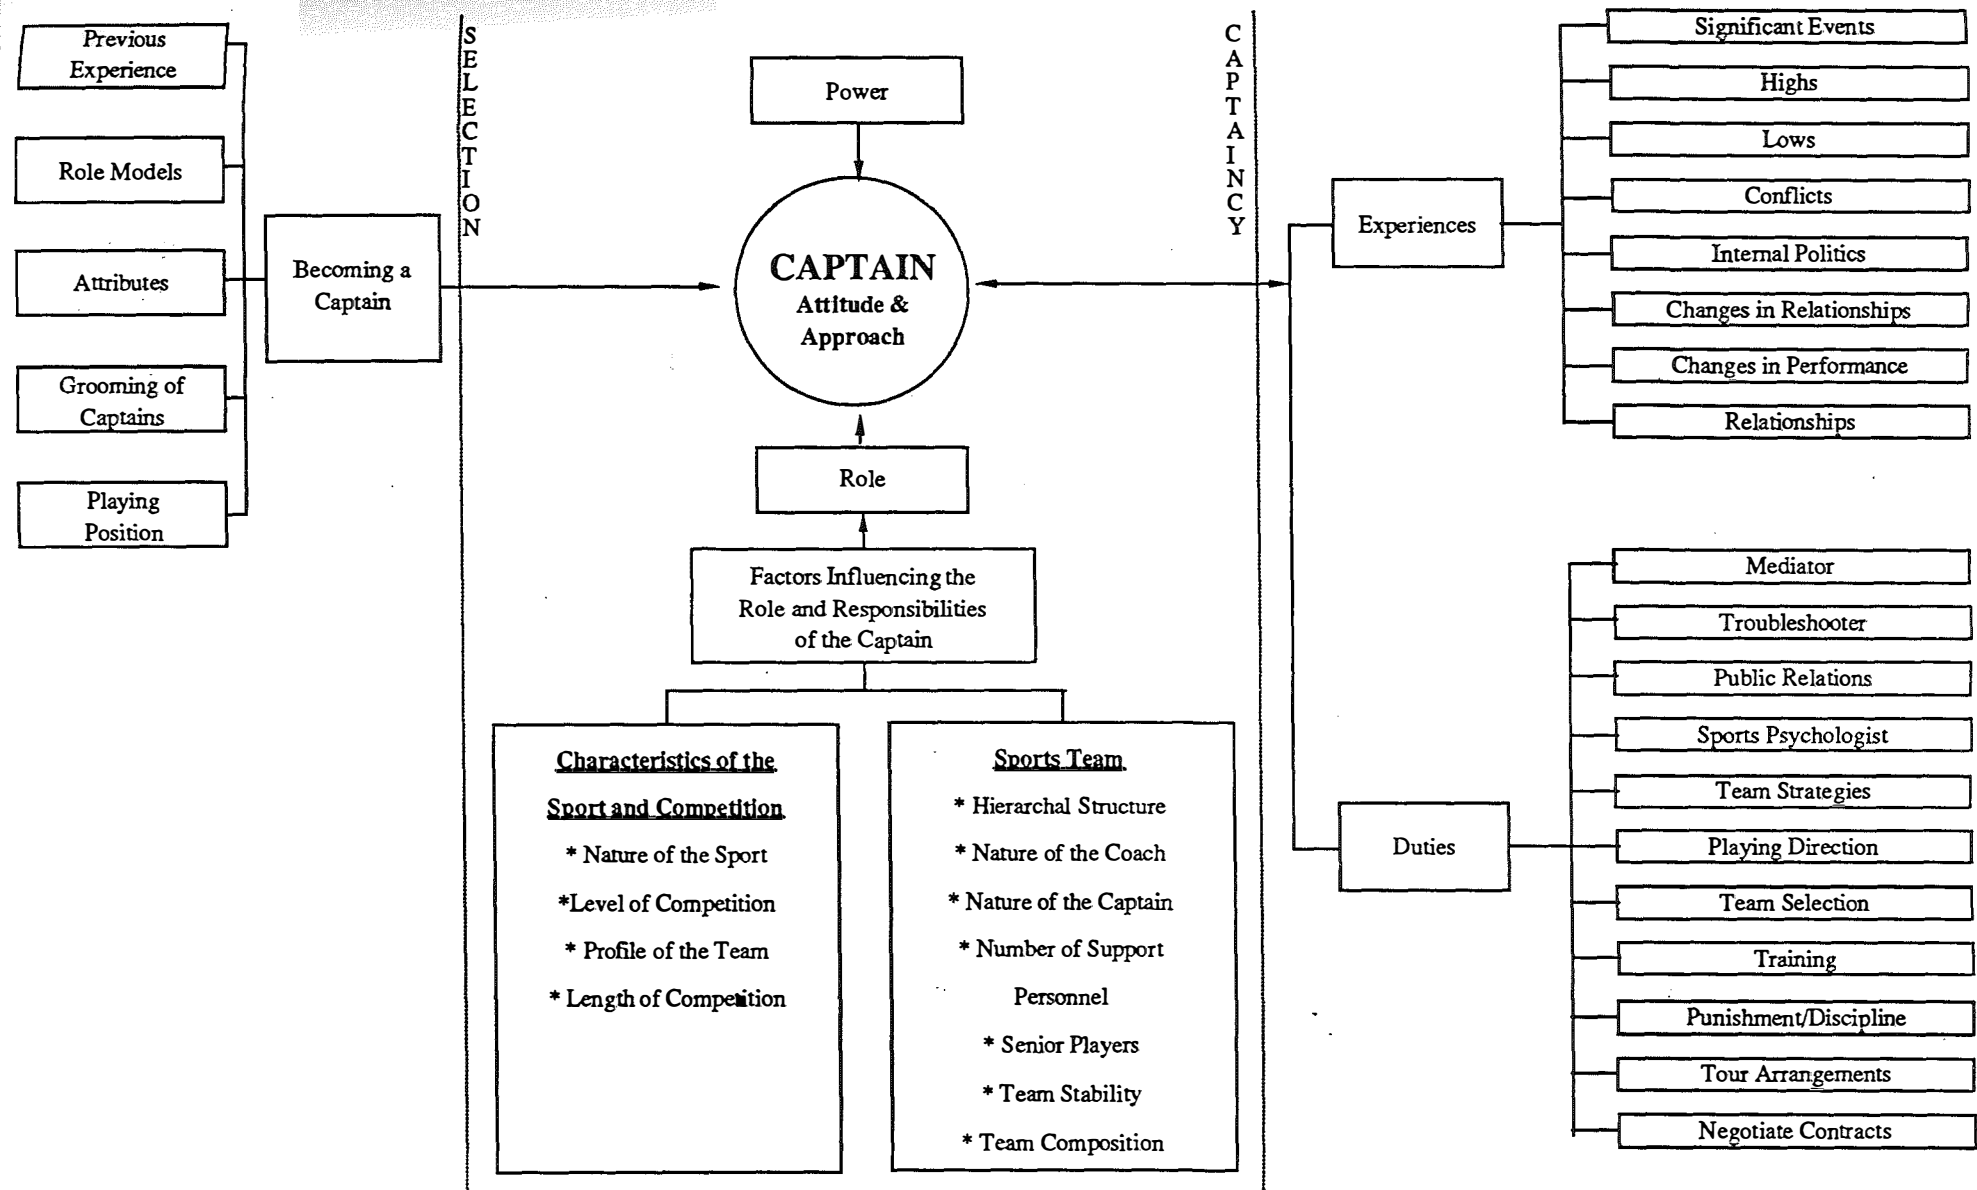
Previous Experience

Role Models

Attributes

Grooming of Captains

Playing Position

Becoming a Captain

SELECTION

Power

CAPTAIN
Attitude & Approach

Role

Factors Influencing the Role and Responsibilities of the Captain

Characteristics of the Sport and Competition
* Nature of the Sport
*Level of Competition
* Profile of the Team
* Length of Competition

Sports Team
* Hierarchal Structure
* Nature of the Coach
* Nature of the Captain
* Number of Support Personnel
* Senior Players
* Team Stability
* Team Composition

CAPTAINCY

Experiences

Significant Events
Highs
Lows
Conflicts
Internal Politics
Changes in Relationships
Changes in Performance
Relationships

Duties

Mediator
Troubleshooter
Public Relations
Sports Psychologist
Team Strategies
Playing Direction
Team Selection
Training
Punishment/Discipline
Tour Arrangements
Negotiate Contracts